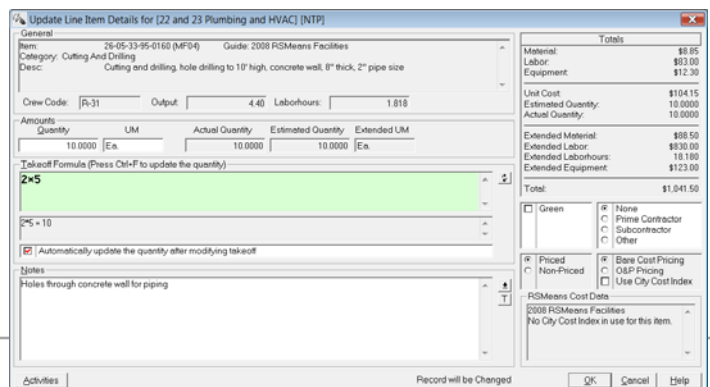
Update Line Item Details for [22 and 23 Plumbing and HVAC] [NTP]

General
Item: 26-05-33-95-0160 (MF04) Guide: 2008 RSMeans Facilities
Category: Cutting And Drilling
Desc: Cutting and drilling, hole drilling to 10' high, concrete wall, 8" thick, 2" pipe size

Crew Code: R-31 Output: 4.40 Laborhours: 1.818

Amounts
Quantity UM Actual Quantity Estimated Quantity Extended UM
10.0000 Ea. 10.0000 10.0000 Ea.

Takeoff Formula (Press Ctrl+F to update the quantity)
2*5

2*5 = 10

Automatically update the quantity after modifying takeoff

Notes
Holes through concrete wall for piping

Totals
| | |
|---|---|
| Material: | $8.85 |
| Labor: | $83.00 |
| Equipment: | $12.30 |
| Unit Cost: | $104.15 |
| Estimated Quantity: | 10.0000 |
| Actual Quantity: | 10.0000 |
| Extended Material: | $88.50 |
| Extended Labor: | $830.00 |
| Extended Laborhours: | 18.180 |
| Extended Equipment: | $123.00 |
| Total: | $1,041.50 |

Green
None
Prime Contractor
Subcontractor
Other

Priced
Non-Priced

Bare Cost Pricing
O&P Pricing
Use City Cost Index

RSMeans Cost Data
2008 RSMeans Facilities
No City Cost Index in use for this item.

Activities
Record will be Changed
OK Cancel Help